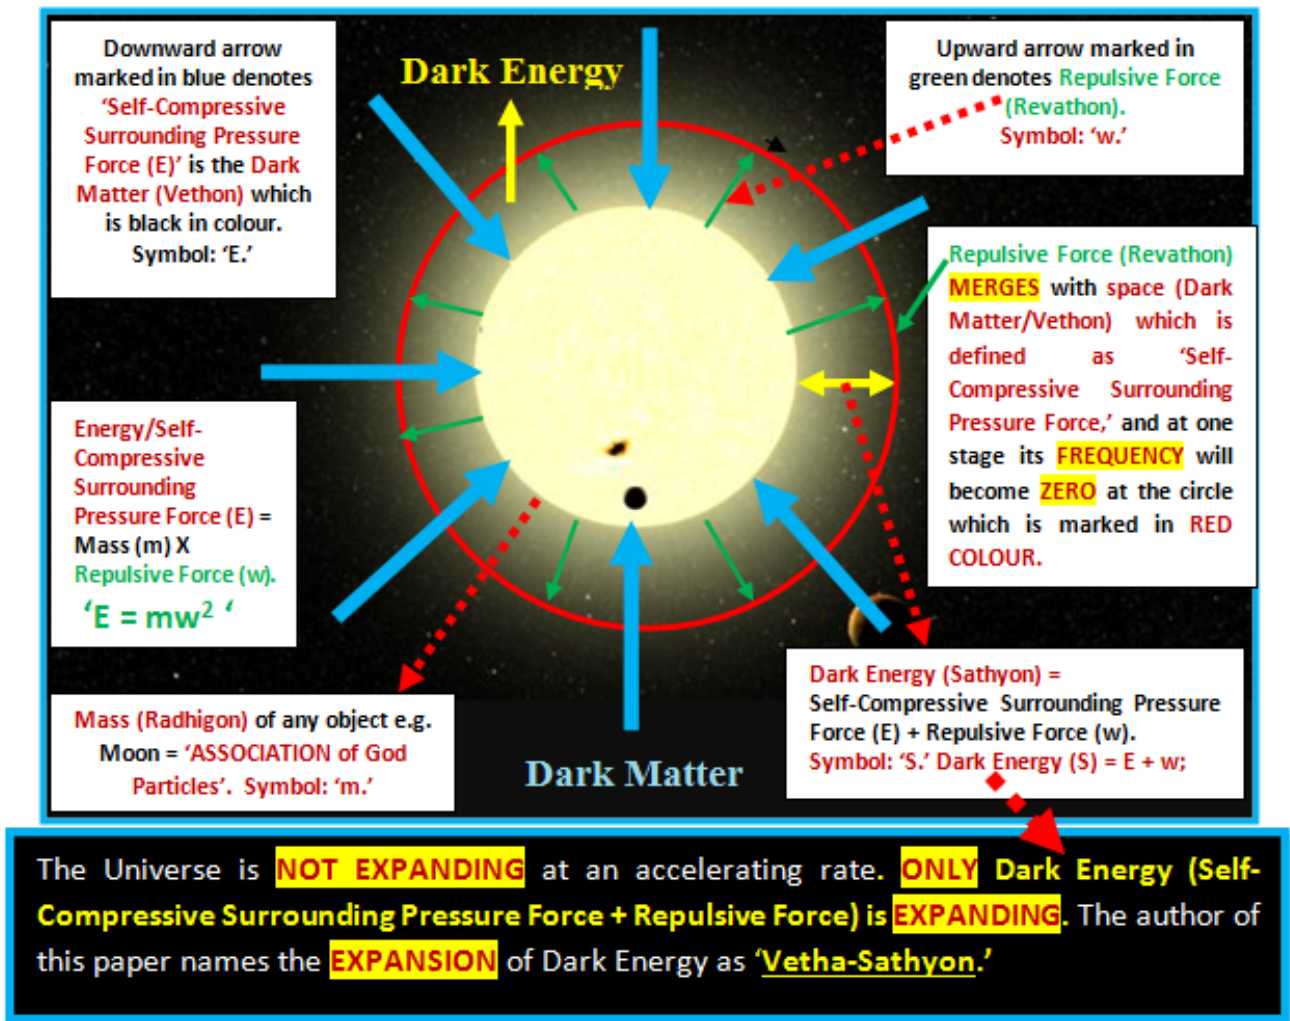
Downward arrow marked in blue denotes 'Self-Compressive Surrounding Pressure Force (E)' is the Dark Matter (Vethon) which is black in colour. Symbol: 'E.'

Dark Energy

Upward arrow marked in green denotes Repulsive Force (Revathon). Symbol: 'w.'

Repulsive Force (Revathon) MERGES with space (Dark Matter/Vethon) which is defined as 'Self-Compressive Surrounding Pressure Force,' and at one stage its FREQUENCY will become ZERO at the circle which is marked in RED COLOUR.

Energy/Self-Compressive Surrounding Pressure Force (E) = Mass (m) X Repulsive Force (w).

'$E = mw^2$'

Mass (Radhigon) of any object e.g. Moon = 'ASSOCIATION of God Particles'. Symbol: 'm.'

Dark Matter

Dark Energy (Sathyon) = Self-Compressive Surrounding Pressure Force (E) + Repulsive Force (w). Symbol: 'S.' Dark Energy (S) = E + w;

The Universe is NOT EXPANDING at an accelerating rate. ONLY Dark Energy (Self-Compressive Surrounding Pressure Force + Repulsive Force) is EXPANDING. The author of this paper names the EXPANSION of Dark Energy as 'Vetha-Sathyon.'